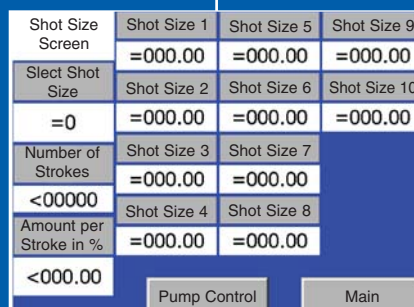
Shot Size Screen

Slect Shot Size

=0

Number of Strokes

<00000

Amount per Stroke in %

<000.00

| Shot Size 1 | Shot Size 5 | Shot Size 9 |
|---|---|---|
| =000.00 | =000.00 | =000.00 |
| Shot Size 2 | Shot Size 6 | Shot Size 10 |
| =000.00 | =000.00 | =000.00 |
| Shot Size 3 | Shot Size 7 | |
| =000.00 | =000.00 | |
| Shot Size 4 | Shot Size 8 | |
| =000.00 | =000.00 | |

Pump Control

Main